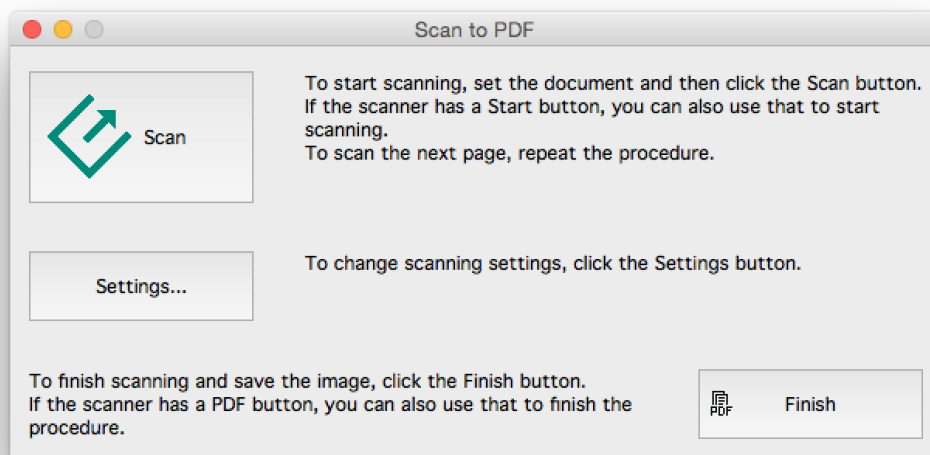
Scan to PDF

Scan

To start scanning, set the document and then click the Scan button.
If the scanner has a Start button, you can also use that to start scanning.
To scan the next page, repeat the procedure.

Settings...

To change scanning settings, click the Settings button.

To finish scanning and save the image, click the Finish button.
If the scanner has a PDF button, you can also use that to finish the procedure.

PDF

Finish